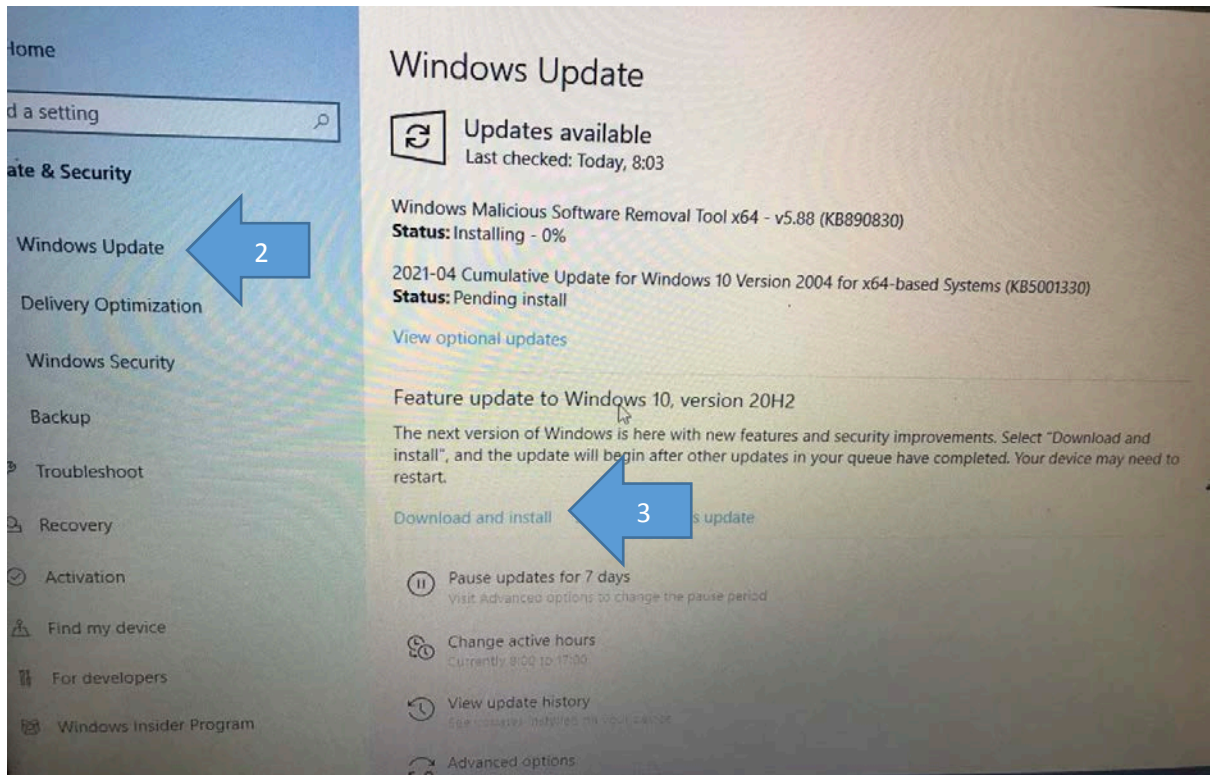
Home

d a setting

ate & Security

Windows Update

Delivery Optimization

Windows Security

Backup

Troubleshoot

Recovery

Activation

Find my device

For developers

Windows Insider Program

2

Windows Update

Updates available
Last checked: Today, 8:03

Windows Malicious Software Removal Tool x64 - v5.88 (KB890830)
**Status:** Installing - 0%

2021-04 Cumulative Update for Windows 10 Version 2004 for x64-based Systems (KB5001330)
**Status:** Pending install

View optional updates

Feature update to Windows 10, version 20H2

The next version of Windows is here with new features and security improvements. Select "Download and install", and the update will begin after other updates in your queue have completed. Your device may need to restart.

Download and install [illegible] update

3

Pause updates for 7 days
Visit Advanced options to change the pause period

Change active hours
Currently 8:00 to 17:00

View update history
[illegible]

Advanced options